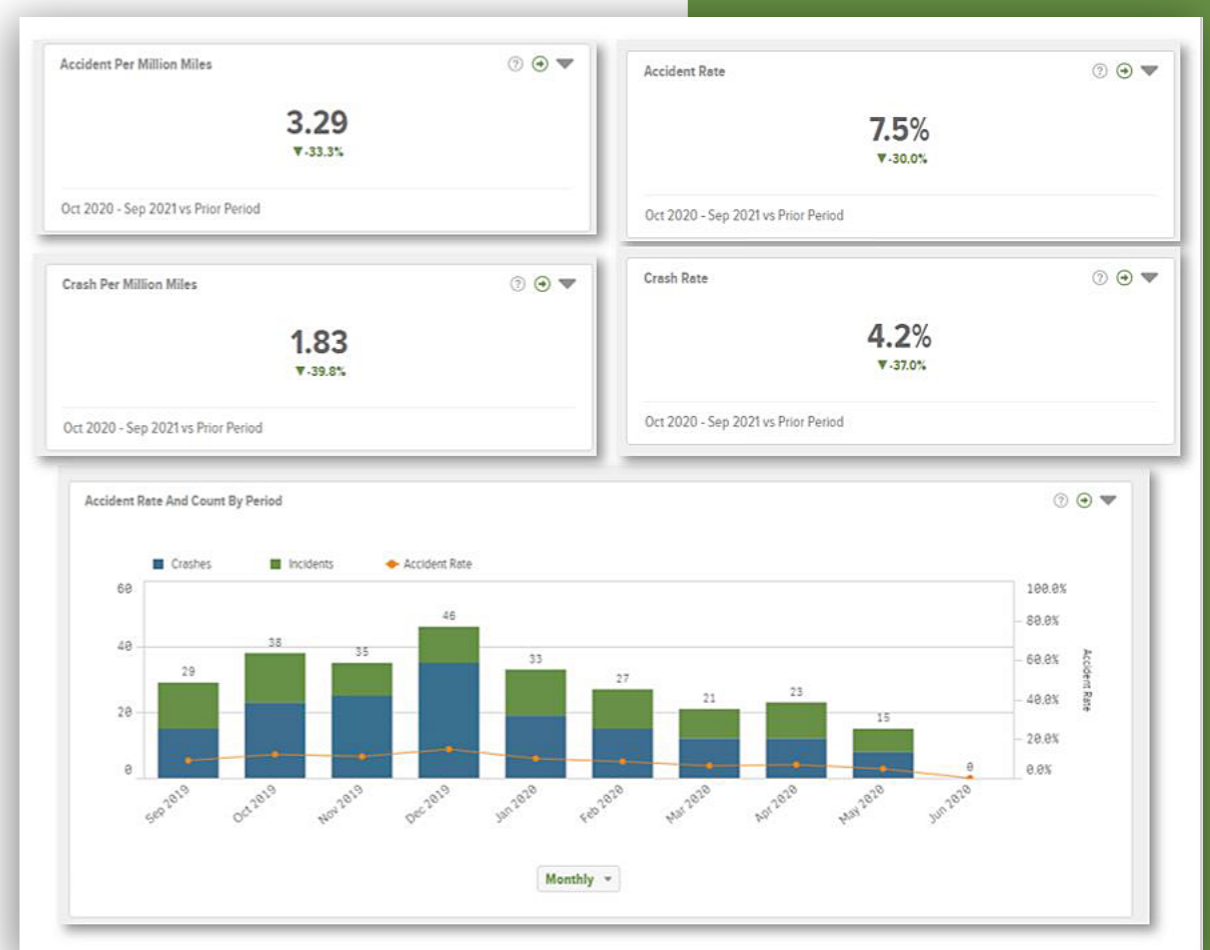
Accident Per Million Miles

3.29
▼-33.3%

Oct 2020 - Sep 2021 vs Prior Period

Accident Rate

7.5%
▼-30.0%

Oct 2020 - Sep 2021 vs Prior Period

Crash Per Million Miles

1.83
▼-39.8%

Oct 2020 - Sep 2021 vs Prior Period

Crash Rate

4.2%
▼-37.0%

Oct 2020 - Sep 2021 vs Prior Period

Accident Rate And Count By Period

Crashes Incidents Accident Rate

60
40
20
0

100.0%
80.0%
60.0%
40.0%
20.0%
0.0%

Accident Rate

29 38 35 46 33 27 21 23 15 0

Sep 2019 Oct 2019 Nov 2019 Dec 2019 Jan 2020 Feb 2020 Mar 2020 Apr 2020 May 2020 Jun 2020

Monthly